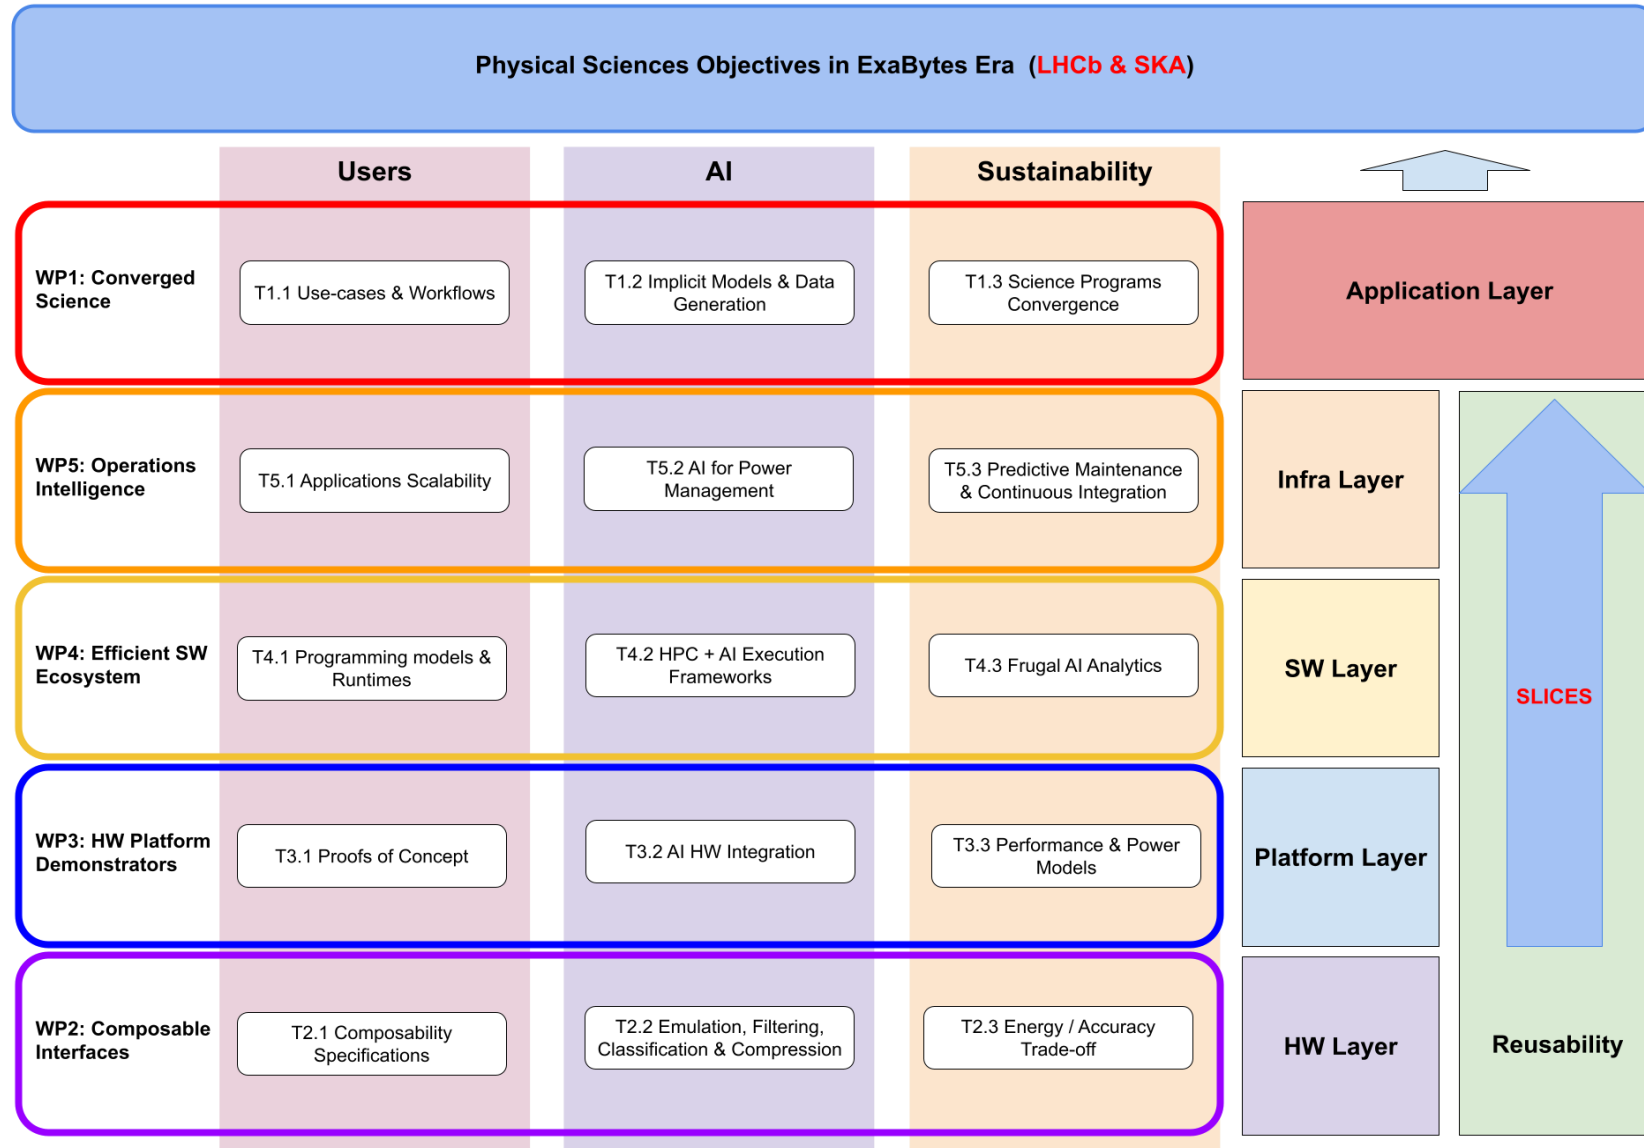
Physical Sciences Objectives in ExaBytes Era (LHCb & SKA)

Users

AI

Sustainability

WP1: Converged Science

T1.1 Use-cases & Workflows

T1.2 Implicit Models & Data Generation

T1.3 Science Programs Convergence

Application Layer

WP5: Operations Intelligence

T5.1 Applications Scalability

T5.2 AI for Power Management

T5.3 Predictive Maintenance & Continuous Integration

Infra Layer

WP4: Efficient SW Ecosystem

T4.1 Programming models & Runtimes

T4.2 HPC + AI Execution Frameworks

T4.3 Frugal AI Analytics

SW Layer

SLICES

WP3: HW Platform Demonstrators

T3.1 Proofs of Concept

T3.2 AI HW Integration

T3.3 Performance & Power Models

Platform Layer

WP2: Composable Interfaces

T2.1 Composability Specifications

T2.2 Emulation, Filtering, Classification & Compression

T2.3 Energy / Accuracy Trade-off

HW Layer

Reusability